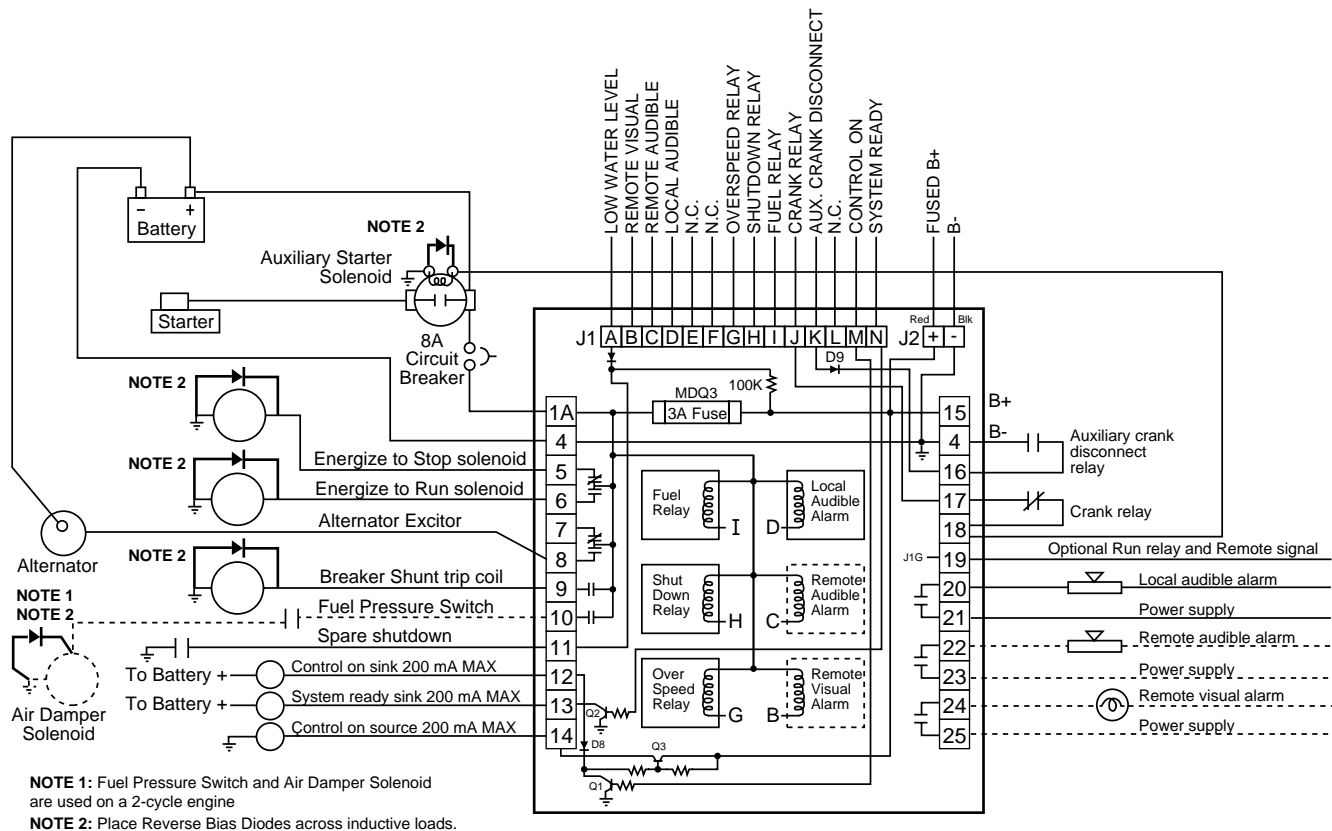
LOW WATER LEVEL
REMOTE VISUAL
REMOTE AUDIBLE
LOCAL AUDIBLE
N.C.
N.C.
OVERSPEED RELAY
SHUTDOWN RELAY
FUEL RELAY
CRANK RELAY
AUX. CRANK DISCONNECT
N.C.
CONTROL ON
SYSTEM READY
FUSED B+
B-

Battery
NOTE 2
Auxiliary Starter Solenoid
Starter
8A Circuit Breaker
J1 A B C D E F G H I J K L M N
J2 + -
Red Blk
D9
MDQ3
100K
3A Fuse
B+
B-
NOTE 2
NOTE 2
NOTE 2
1A
4
Energize to Stop solenoid
5
Energize to Run solenoid
6
Alternator Excitor
7
8
Alternator
Breaker Shunt trip coil
9
NOTE 1
NOTE 2
Fuel Pressure Switch
10
Spare shutdown
11
Air Damper Solenoid
To Battery +
Control on sink 200 mA MAX
12
To Battery +
System ready sink 200 mA MAX
13
Control on source 200 mA MAX
14
Q2
D8
Q3
Q1
Fuel Relay
I
Local Audible Alarm
D
Shut Down Relay
H
Remote Audible Alarm
C
Over Speed Relay
G
Remote Visual Alarm
B
15
4
Auxiliary crank disconnect relay
16
17
Crank relay
18
J1G
19
Optional Run relay and Remote signal
20
Local audible alarm
21
Power supply
22
Remote audible alarm
23
Power supply
24
Remote visual alarm
25
Power supply

NOTE 1: Fuel Pressure Switch and Air Damper Solenoid are used on a 2-cycle engine
NOTE 2: Place Reverse Bias Diodes across inductive loads.